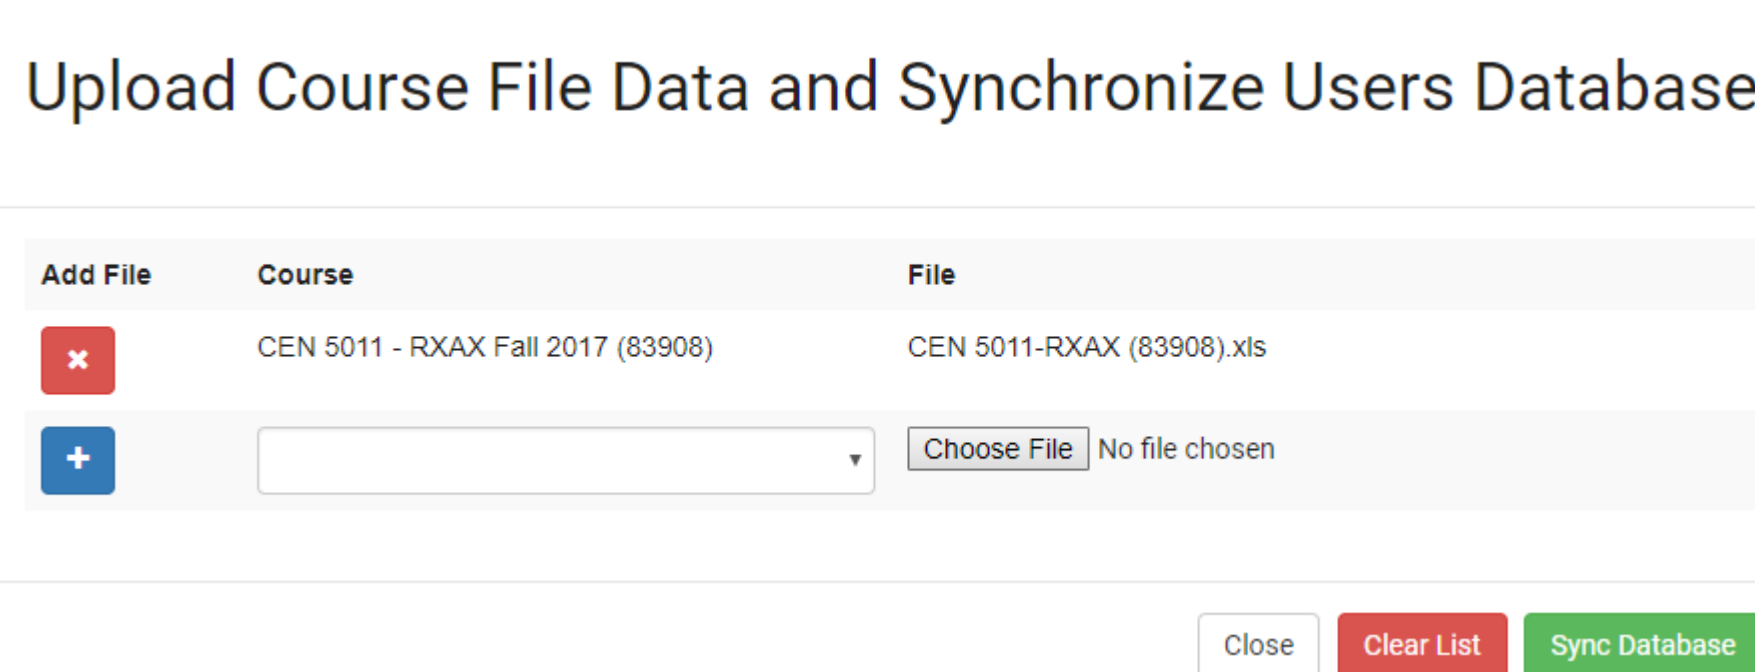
Upload Course File Data and Synchronize Users Database

| Add File | Course | File |
|---|---|---|
| × | CEN 5011 - RXAX Fall 2017 (83908) | CEN 5011-RXAX (83908).xls |
| + | | Choose File No file chosen |

Close Clear List Sync Database